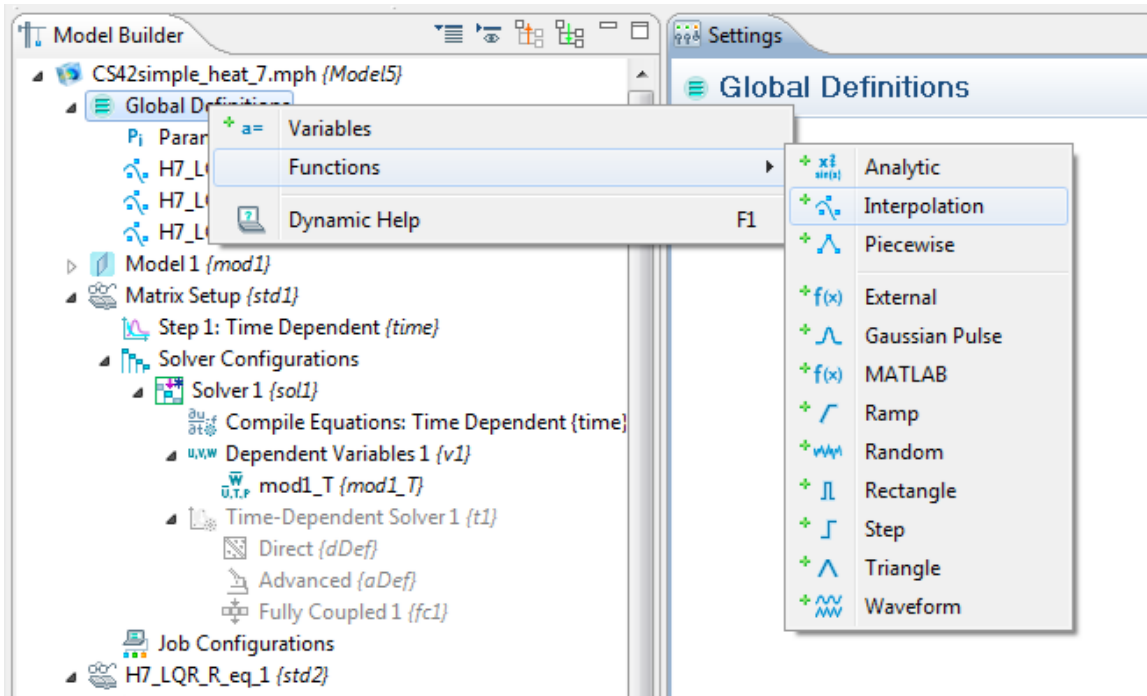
Model Builder
CS42simple_heat_7.mph {Model5}
Global Definitions
Param
H7_L
H7_L
H7_L
Model 1 {mod1}
Matrix Setup {std1}
Step 1: Time Dependent {time}
Solver Configurations
Solver 1 {sol1}
Compile Equations: Time Dependent {time}
Dependent Variables 1 {v1}
mod1_T {mod1_T}
Time-Dependent Solver 1 {t1}
Direct {dDef}
Advanced {aDef}
Fully Coupled 1 {fc1}
Job Configurations
H7_LQR_R_eq_1 {std2}

a= Variables
Functions
Dynamic Help F1

Analytic
Interpolation
Piecewise
External
Gaussian Pulse
MATLAB
Ramp
Random
Rectangle
Step
Triangle
Waveform

Settings
Global Definitions